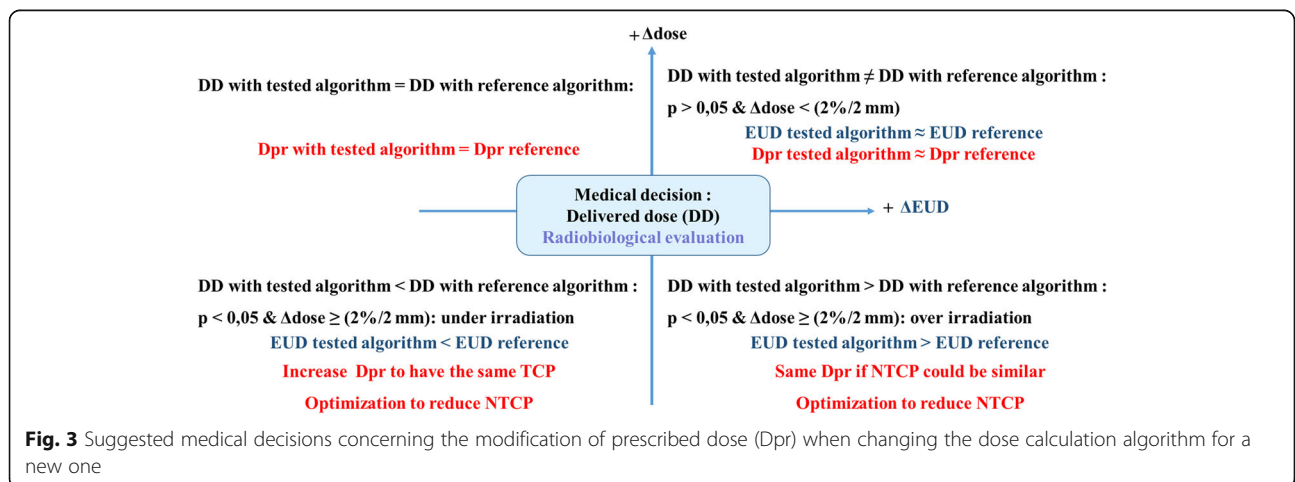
+ Δdose

DD with tested algorithm = DD with reference algorithm:

Dpr with tested algorithm = Dpr reference

DD with tested algorithm ≠ DD with reference algorithm :

p > 0,05 & Δdose < (2%/2 mm)

EUD tested algorithm ≈ EUD reference

Dpr tested algorithm ≈ Dpr reference

Medical decision :
Delivered dose (DD)
Radiobiological evaluation

+ ΔEUD

DD with tested algorithm < DD with reference algorithm :

p < 0,05 & Δdose ≥ (2%/2 mm): under irradiation

EUD tested algorithm < EUD reference

Increase Dpr to have the same TCP

Optimization to reduce NTCP

DD with tested algorithm > DD with reference algorithm :

p < 0,05 & Δdose ≥ (2%/2 mm): over irradiation

EUD tested algorithm > EUD reference

Same Dpr if NTCP could be similar

Optimization to reduce NTCP

**Fig. 3** Suggested medical decisions concerning the modification of prescribed dose (Dpr) when changing the dose calculation algorithm for a new one